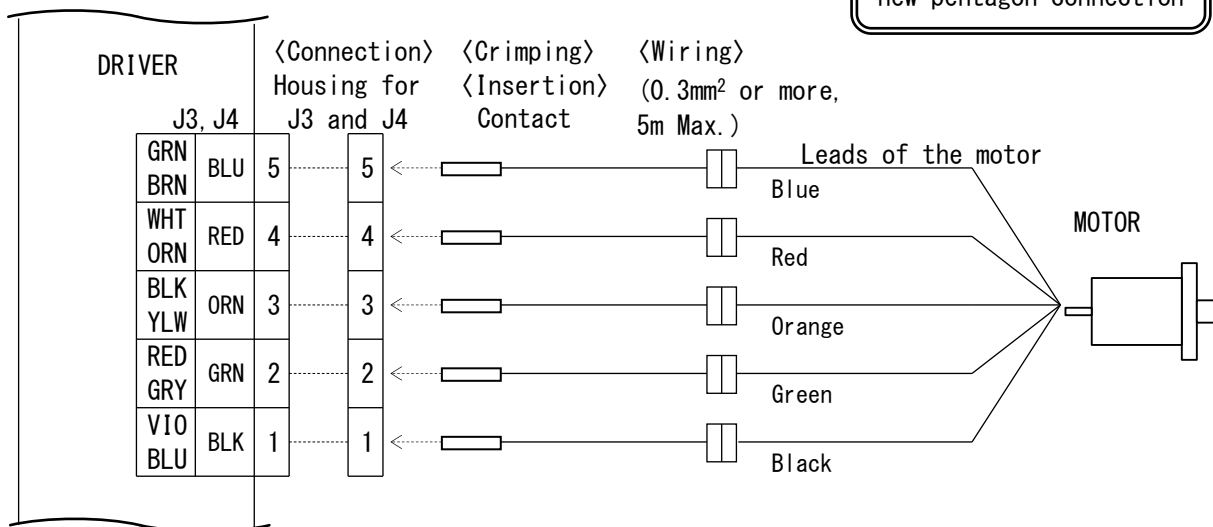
new pentagon connection

DRIVER

J3, J4

〈Connection〉 Housing for J3 and J4

〈Crimping〉 〈Insertion〉 Contact

〈Wiring〉 (0.3mm$^2$ or more, 5m Max.)

| | | |
|---|---|---|
| GRN BRN | BLU | 5 |
| WHT ORN | RED | 4 |
| BLK YLW | ORN | 3 |
| RED GRY | GRN | 2 |
| VIO BLU | BLK | 1 |

5
4
3
2
1

Leads of the motor

Blue
Red
Orange
Green
Black

MOTOR